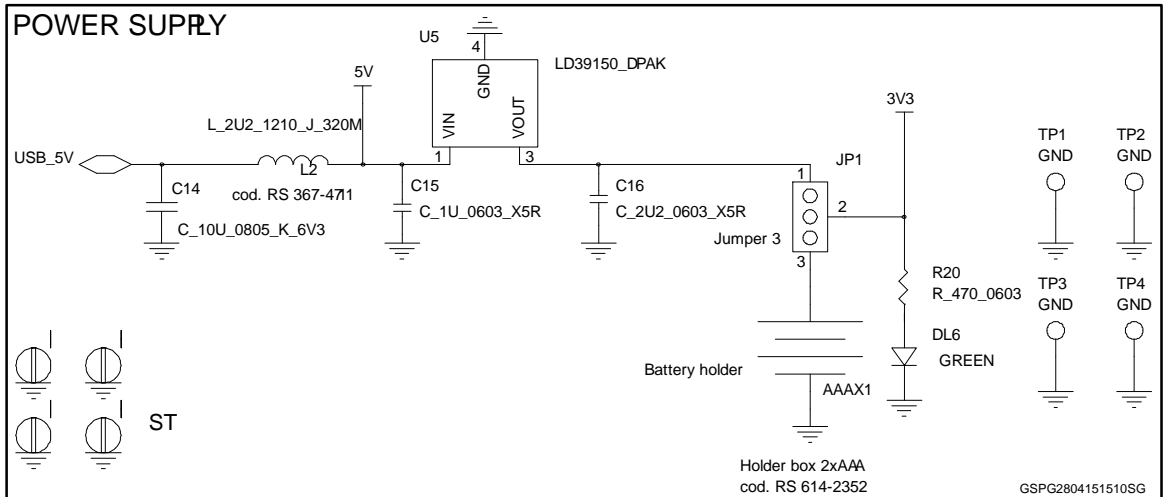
POWER SUPPLY

U5
4
GND
LD39150_DPAK
5V
VIN
VOUT
L_2U2_1210_J_320M
USB_5V
L2
1
3
C14
cod. RS 367-4711
C15
C16
C_10U_0805_K_6V3
C_1U_0603_X5R
C_2U2_0603_X5R
3V3
JP1
1
2
Jumper 3
3
TP1
GND
TP2
GND
R20
R_470_0603
TP3
GND
TP4
GND
DL6
GREEN
Battery holder
AAAX1
ST
Holder box 2xAAA
cod. RS 614-2352
GSPG2804151510SG